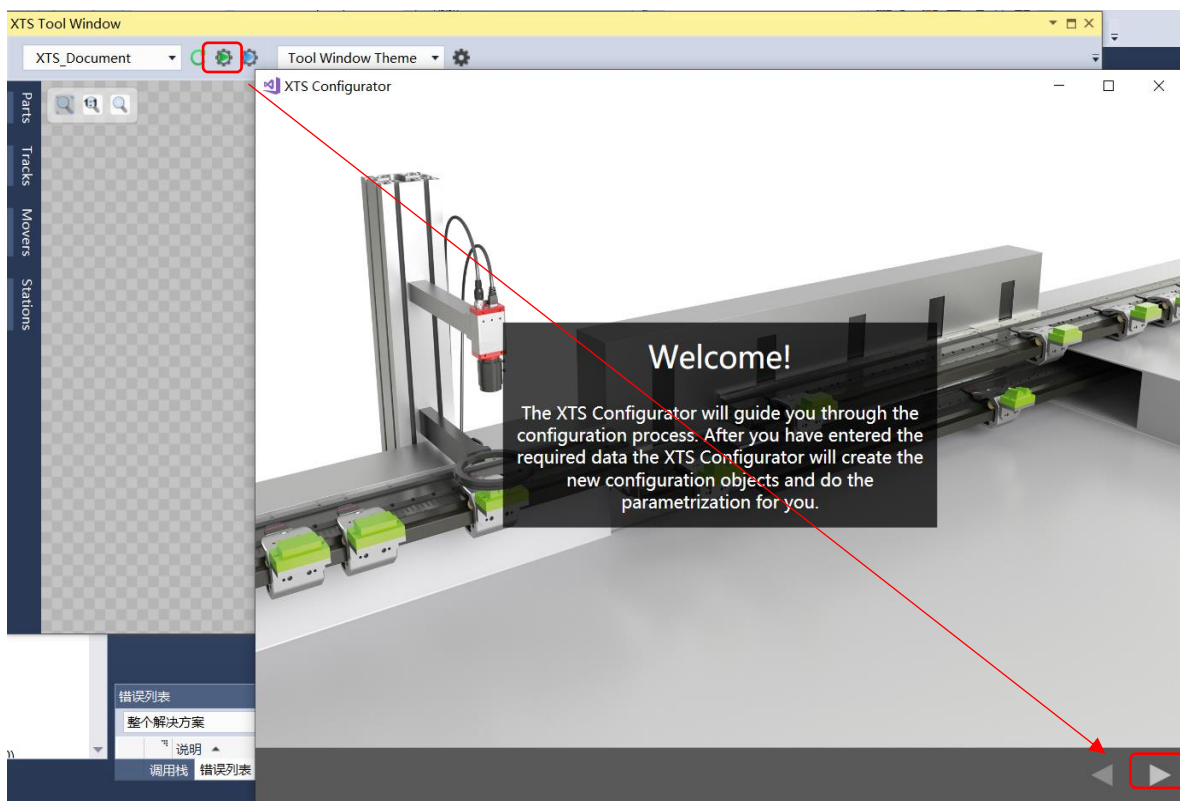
XTS Tool Window

XTS_Document

Tool Window Theme

Parts

Tracks

Movers

Stations

XTS Configurator

Welcome!

The XTS Configurator will guide you through the configuration process. After you have entered the required data the XTS Configurator will create the new configuration objects and do the parametrization for you.

错误列表

整个解决方案

说明

调用栈 错误列表